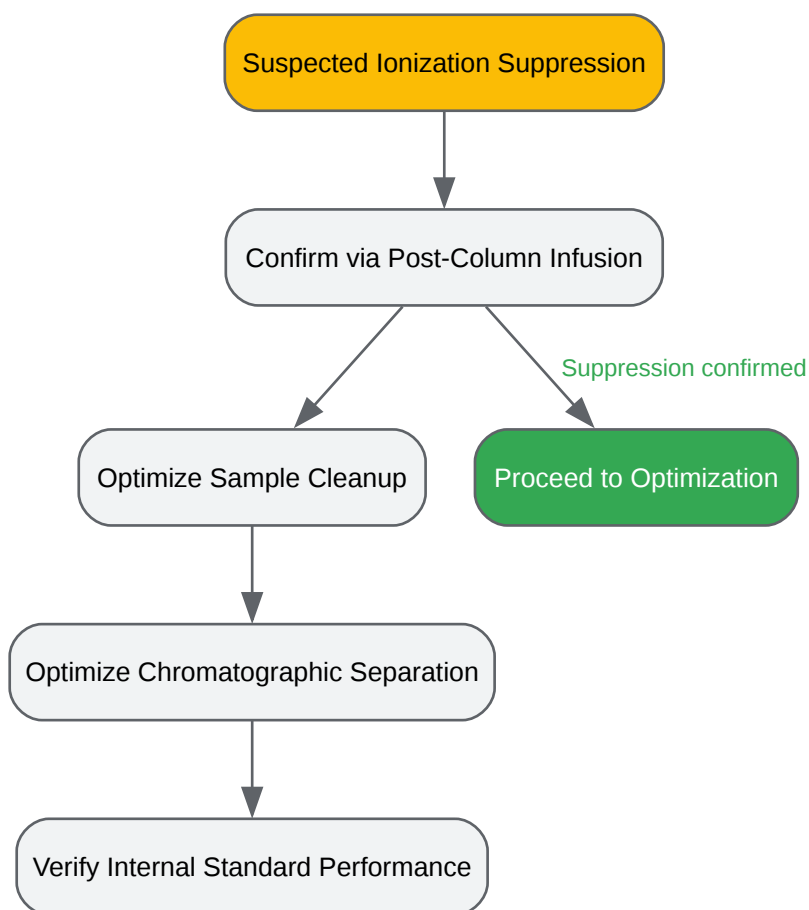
Suspected Ionization Suppression

Confirm via Post-Column Infusion

Suppression confirmed

Optimize Sample Cleanup

Proceed to Optimization

Optimize Chromatographic Separation

Verify Internal Standard Performance